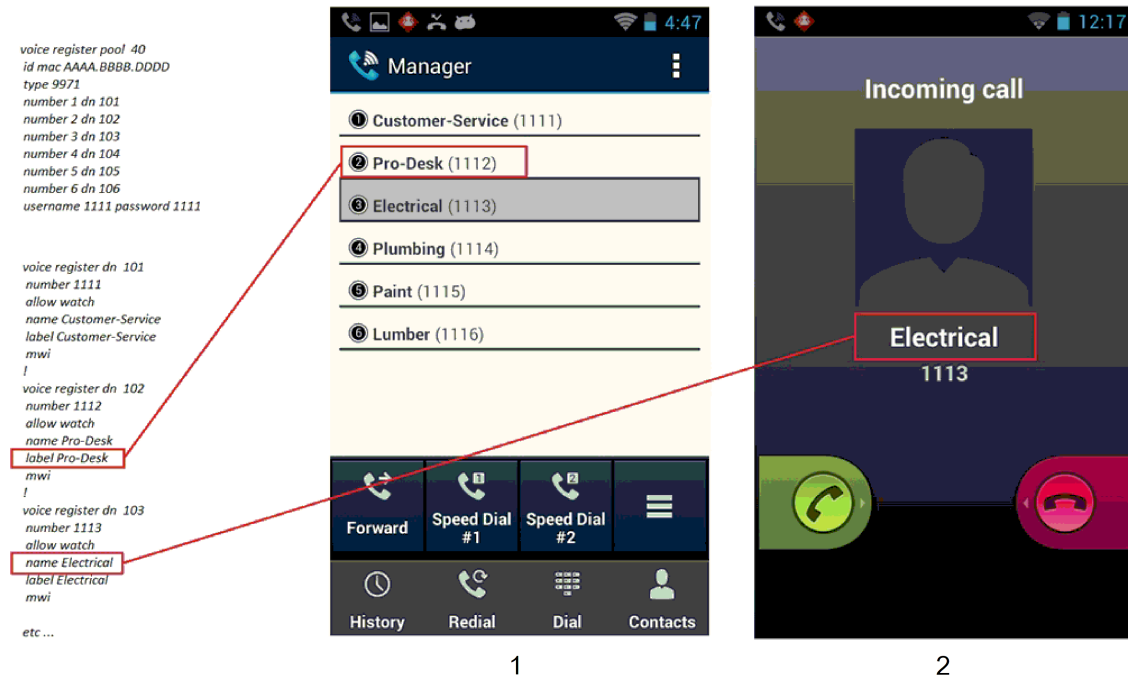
voice register pool 40
id mac AAAA.BBBB.DDDD
type 9971
number 1 dn 101
number 2 dn 102
number 3 dn 103
number 4 dn 104
number 5 dn 105
number 6 dn 106
username 1111 password 1111

voice register dn 101
number 1111
allow watch
name Customer-Service
label Customer-Service
mwi
!
voice register dn 102
number 1112
allow watch
name Pro-Desk
label Pro-Desk
mwi
!
voice register dn 103
number 1113
allow watch
name Electrical
label Electrical
mwi

etc ...

4:47
Manager
❶ Customer-Service (1111)
❷ Pro-Desk (1112)
❸ Electrical (1113)
❹ Plumbing (1114)
❺ Paint (1115)
❻ Lumber (1116)
Forward
Speed Dial #1
Speed Dial #2
History
Redial
Dial
Contacts

1

12:17
Incoming call
Electrical
1113

2